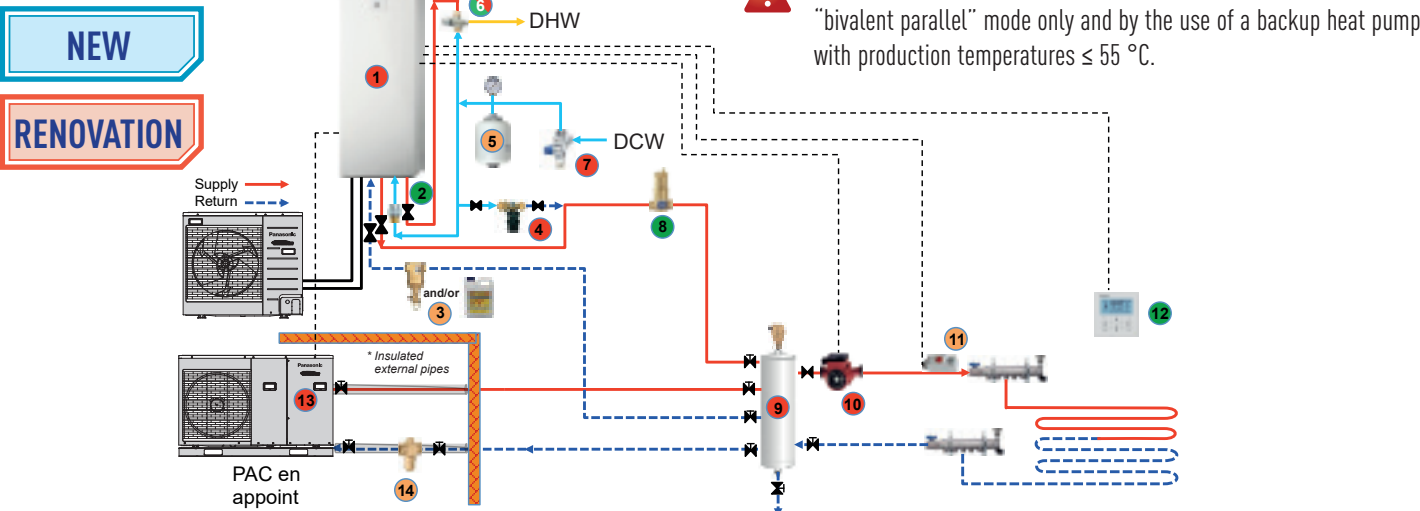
NEW

RENOVATION

"bivalent parallel" mode only and by the use of a backup heat pump with production temperatures ≤ 55 °C.

6 DHW

1

5

DCW

7

Supply
Return

2

4

8

Panasonic

and/or

3

12

* Insulated external pipes

Panasonic

11

13

9

10

14

PAC en appoint